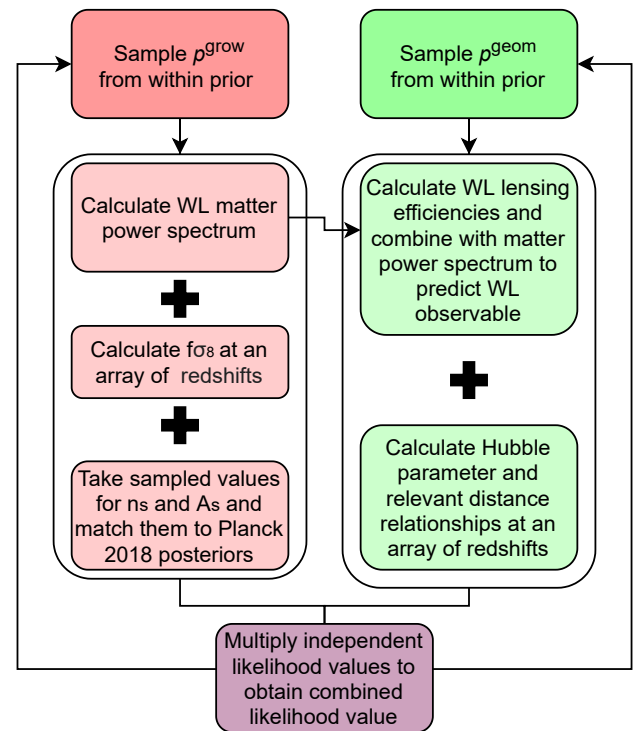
Sample $p^{\text{grow}}$ from within prior

Sample $p^{\text{geom}}$ from within prior

Calculate WL matter power spectrum

Calculate $f\sigma_8$ at an array of redshifts

Take sampled values for $n_s$ and $A_s$ and match them to Planck 2018 posteriors

Calculate WL lensing efficiencies and combine with matter power spectrum to predict WL observable

Calculate Hubble parameter and relevant distance relationships at an array of redshifts

Multiply independent likelihood values to obtain combined likelihood value